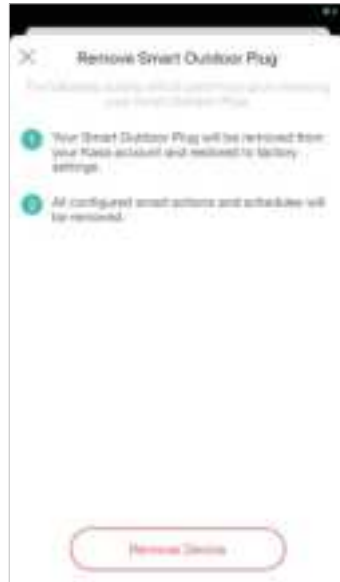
Remove Smart Outdoor Plug

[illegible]

1 Your Smart Outdoor Plug will be removed from your Kasa account and restored to factory settings.

2 All configured smart actions and schedules will be removed.

Remove Device